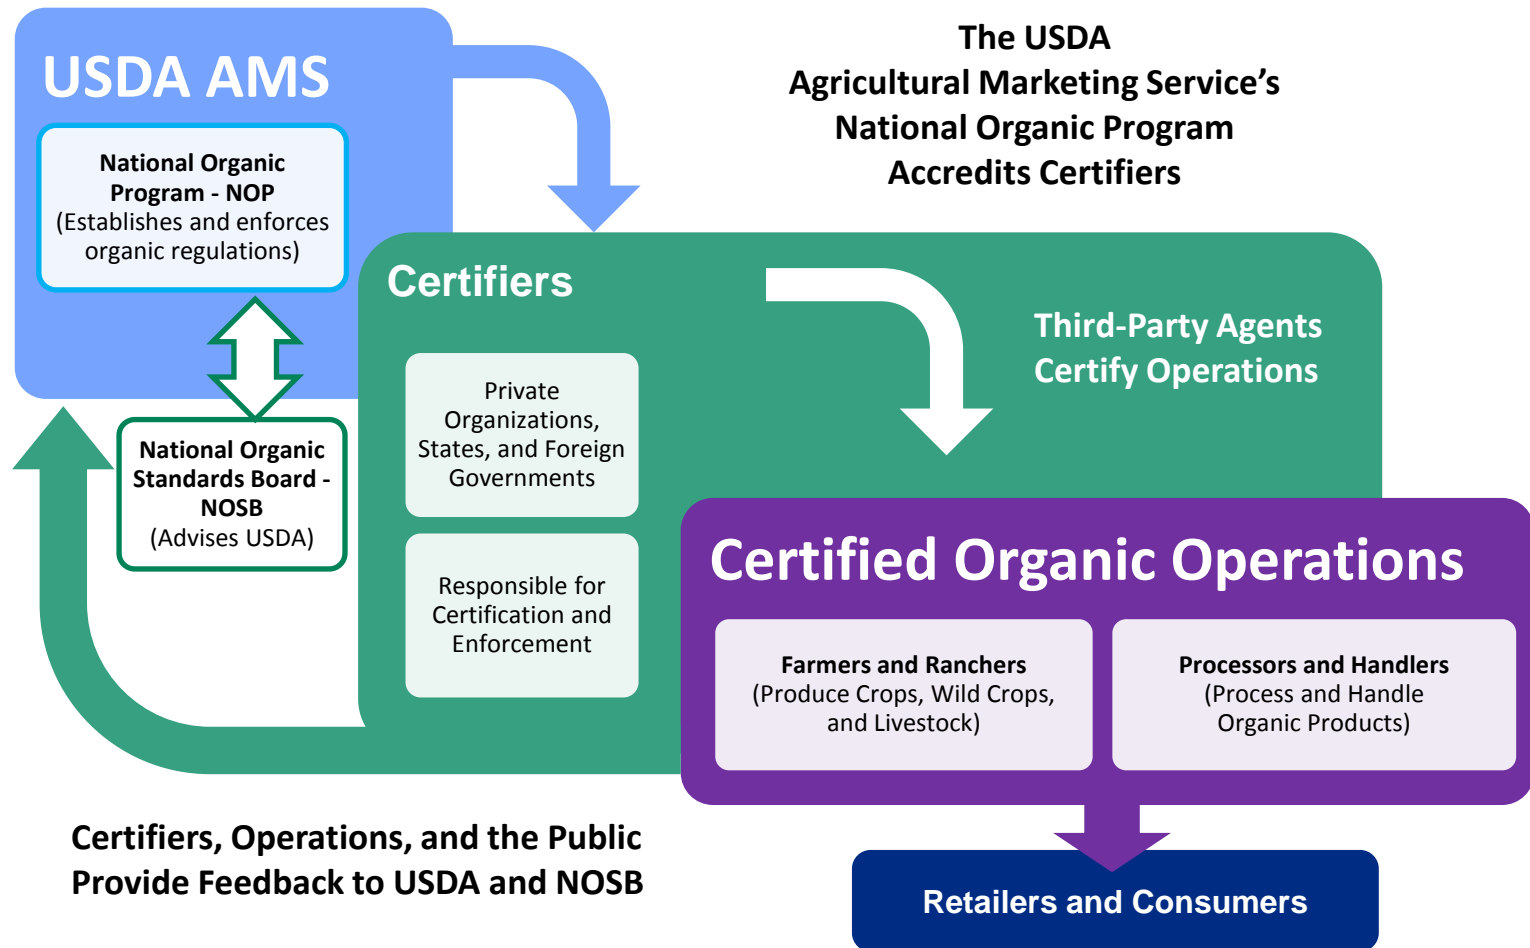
USDA AMS

National Organic Program - NOP
(Establishes and enforces organic regulations)

National Organic Standards Board - NOSB
(Advises USDA)

The USDA
Agricultural Marketing Service's
National Organic Program
Accredits Certifiers

Certifiers

Private Organizations, States, and Foreign Governments

Responsible for Certification and Enforcement

Third-Party Agents
Certify Operations

Certified Organic Operations

Farmers and Ranchers
(Produce Crops, Wild Crops, and Livestock)

Processors and Handlers
(Process and Handle Organic Products)

Certifiers, Operations, and the Public
Provide Feedback to USDA and NOSB

Retailers and Consumers